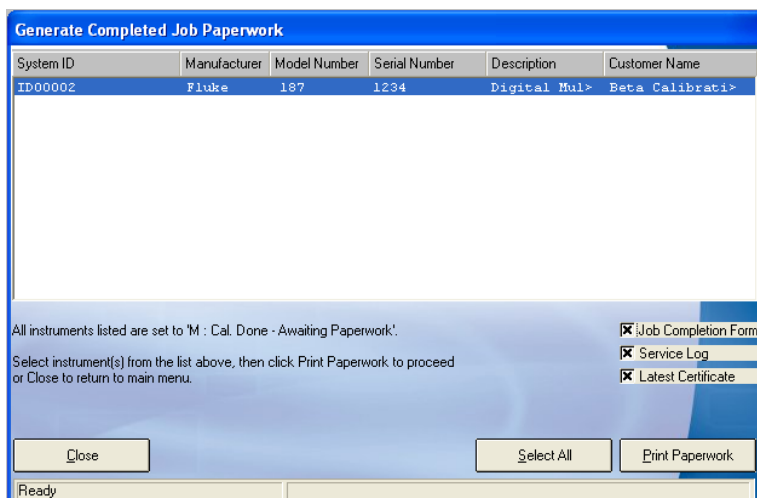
Generate Completed Job Paperwork

| System ID | Manufacturer | Model Number | Serial Number | Description | Customer Name |
|---|---|---|---|---|---|
| ID00002 | Fluke | 187 | 1234 | Digital Mul> | Beta Calibrati> |

All instruments listed are set to 'M : Cal. Done - Awaiting Paperwork'.

Select instrument(s) from the list above, then click Print Paperwork to proceed or Close to return to main menu.

Job Completion Form
Service Log
Latest Certificate

Close
Select All
Print Paperwork

Ready